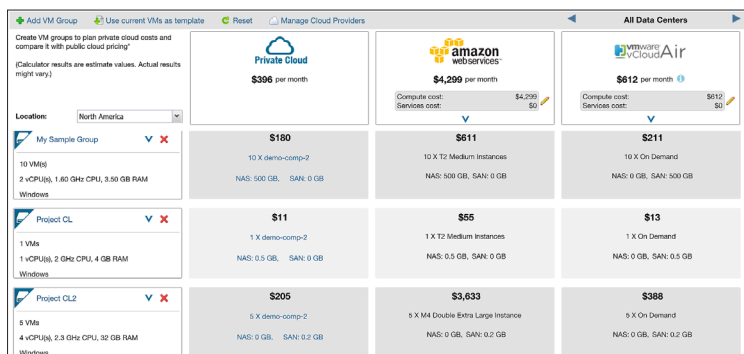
Add VM Group   Use current VMs as template   Reset   Manage Cloud Providers   All Data Centers

Create VM groups to plan private cloud costs and compare it with public cloud pricing*

(Calculator results are estimate values. Actual results might vary.)

Location: North America

Private Cloud
$396 per month

amazon webservices
$4,299 per month
Compute cost: $4,299
Services cost: $0

vmware vCloud Air
$612 per month
Compute cost: $612
Services cost: $0

My Sample Group
10 VM(s)
2 vCPU(s), 1.60 GHz CPU, 3.50 GB RAM
Windows

$180
10 X demo-comp-2
NAS: 500 GB, SAN: 0 GB

$611
10 X T2 Medium Instances
NAS: 500 GB, SAN: 0 GB

$211
10 X On Demand
NAS: 0 GB, SAN: 500 GB

Project CL
1 VMs
1 vCPU(s), 2 GHz CPU, 4 GB RAM
Windows

$11
1 X demo-comp-2
NAS: 0.5 GB, SAN: 0 GB

$55
1 X T2 Medium Instances
NAS: 0.5 GB, SAN: 0 GB

$13
1 X On Demand
NAS: 0 GB, SAN: 0.5 GB

Project CL2
5 VMs
4 vCPU(s), 2.3 GHz CPU, 32 GB RAM
Windows

$205
5 X demo-comp-2
NAS: 0 GB, SAN: 0.2 GB

$3,633
5 X M4 Double Extra Large Instance
NAS: 0 GB, SAN: 0.2 GB

$388
5 X On Demand
NAS: 0 GB, SAN: 0.2 GB